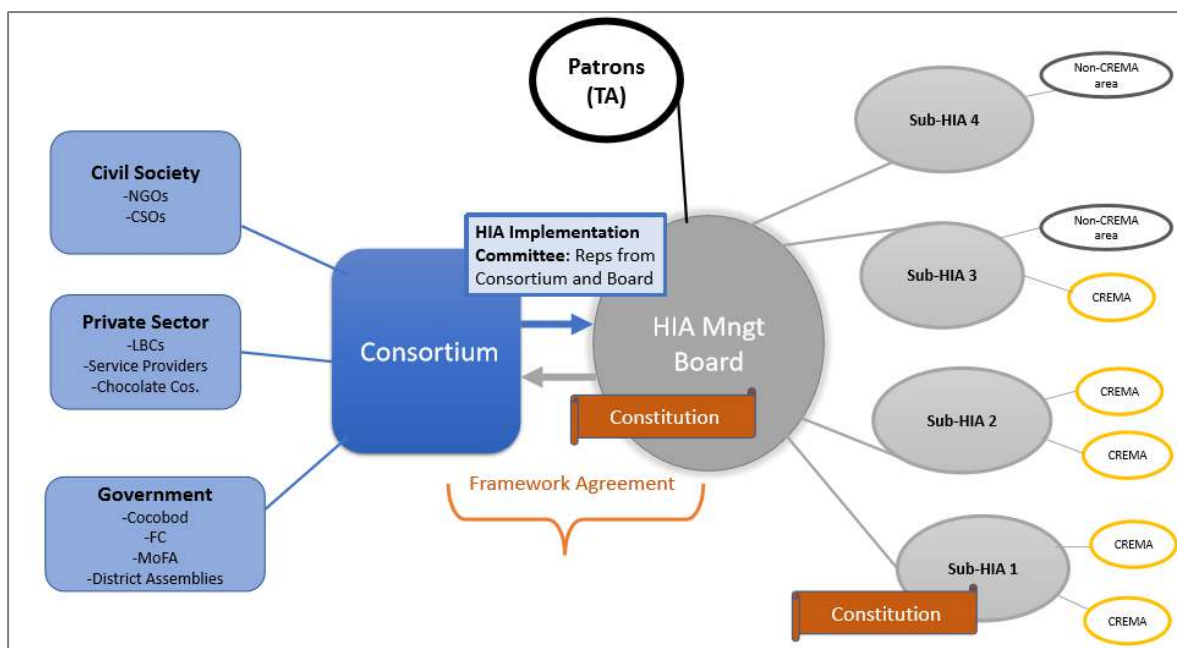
Patrons (TA)

Civil Society
-NGOs
-CSOs

Private Sector
-LBCs
-Service Providers
-Chocolate Cos.

Government
-Cocobod
-FC
-MoFA
-District Assemblies

HIA Implementation Committee: Reps from Consortium and Board

Consortium

HIA Mngt Board

Constitution

Framework Agreement

Non-CREMA area

Sub-HIA 4

Non-CREMA area

Sub-HIA 3

CREMA

Sub-HIA 2

CREMA

CREMA

Sub-HIA 1

CREMA

CREMA

Constitution